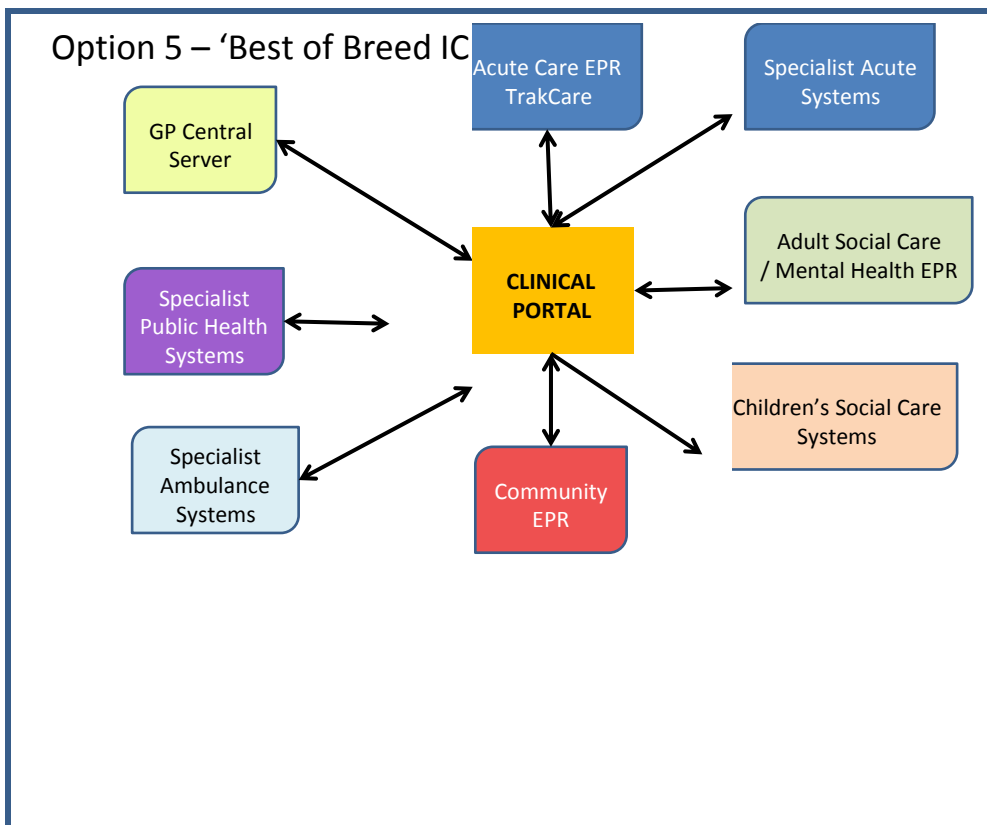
Option 5 – 'Best of Breed IC

Acute Care EPR TrakCare

Specialist Acute Systems

GP Central Server

Adult Social Care / Mental Health EPR

CLINICAL PORTAL

Specialist Public Health Systems

Children's Social Care Systems

Specialist Ambulance Systems

Community EPR